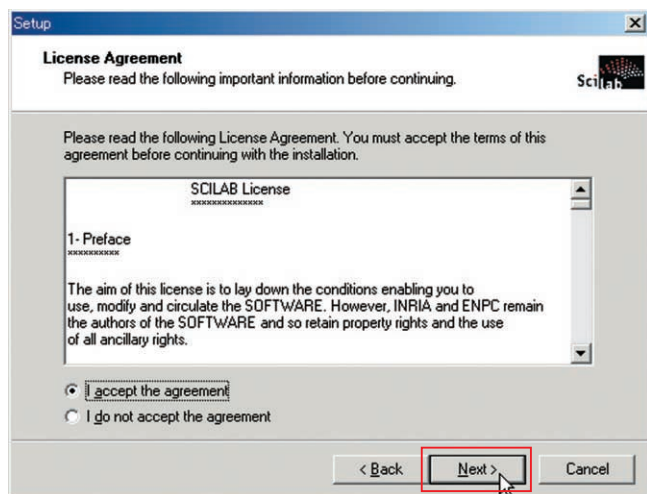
Setup

License Agreement
Please read the following important information before continuing.

Scilab

Please read the following License Agreement. You must accept the terms of this agreement before continuing with the installation.

SCILAB License
xxxxxxxxxxxxxx

1- Preface
xxxxxxxxxx

The aim of this license is to lay down the conditions enabling you to use, modify and circulate the SOFTWARE. However, INRIA and ENPC remain the authors of the SOFTWARE and so retain property rights and the use of all ancillary rights.

I accept the agreement
I do not accept the agreement

< Back
Next >
Cancel